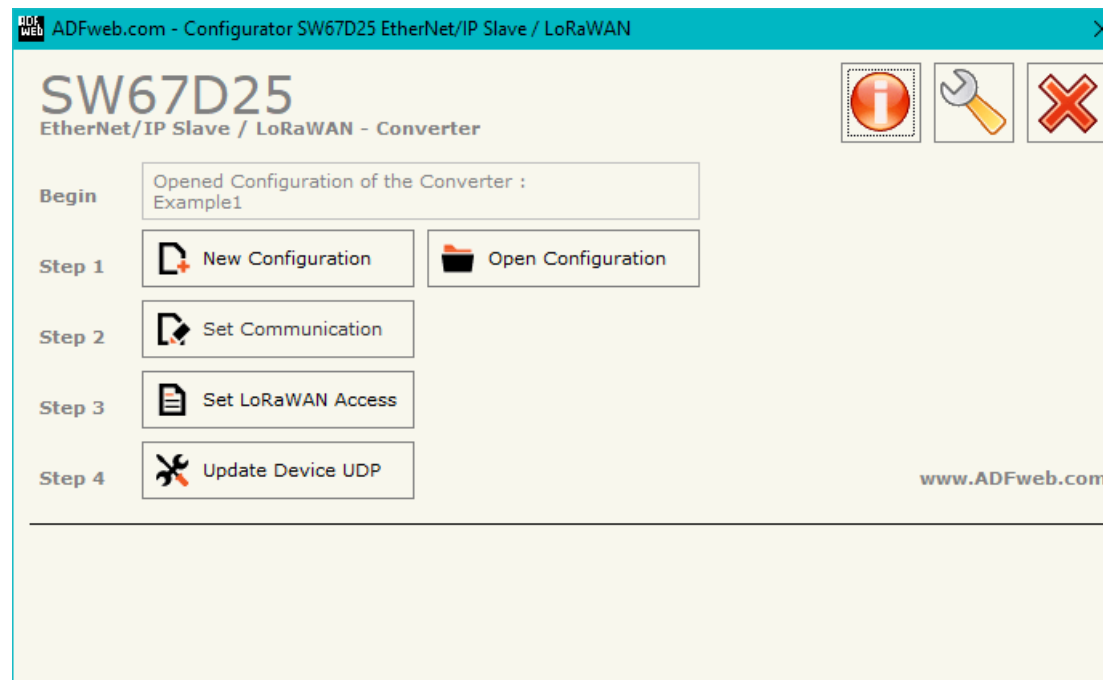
ADFweb.com - Configurator SW67D25 EtherNet/IP Slave / LoRaWAN

SW67D25
EtherNet/IP Slave / LoRaWAN - Converter

Begin
Opened Configuration of the Converter : Example1

Step 1
New Configuration
Open Configuration

Step 2
Set Communication

Step 3
Set LoRaWAN Access

Step 4
Update Device UDP

www.ADFweb.com